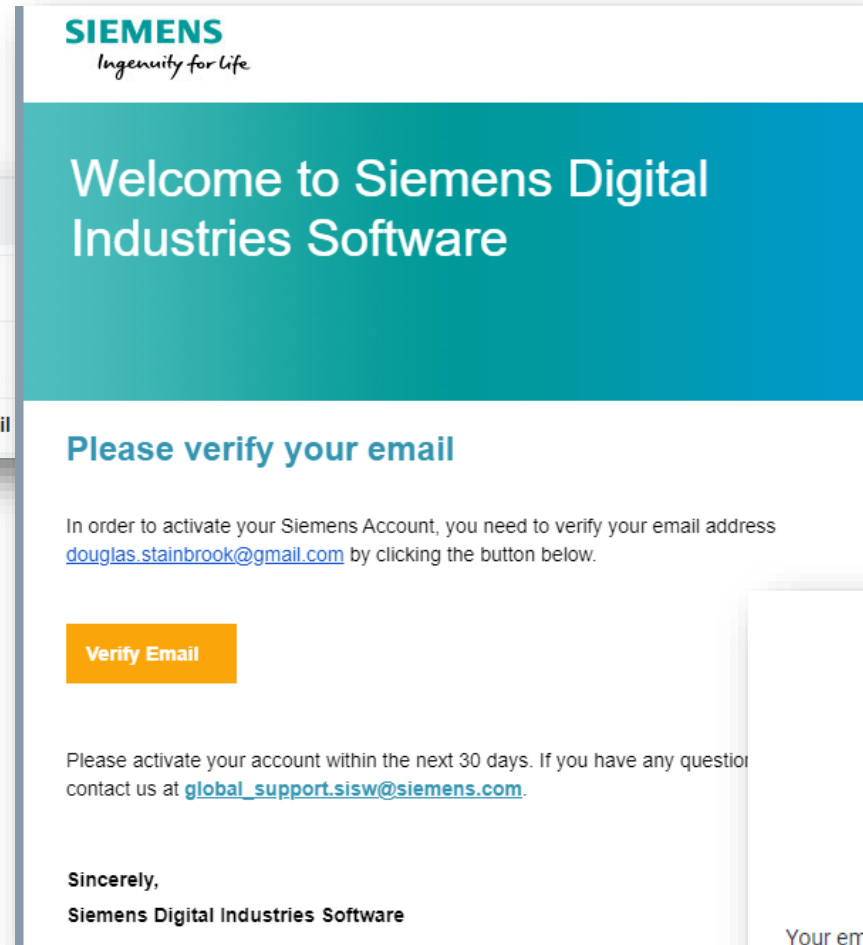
il

SIEMENS
Ingenuity for life

Welcome to Siemens Digital Industries Software

Please verify your email

In order to activate your Siemens Account, you need to verify your email address douglas.stainbrook@gmail.com by clicking the button below.

Verify Email

Please activate your account within the next 30 days. If you have any questio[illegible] contact us at global_support.sisw@siemens.com.

Sincerely,
Siemens Digital Industries Software

Your em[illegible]